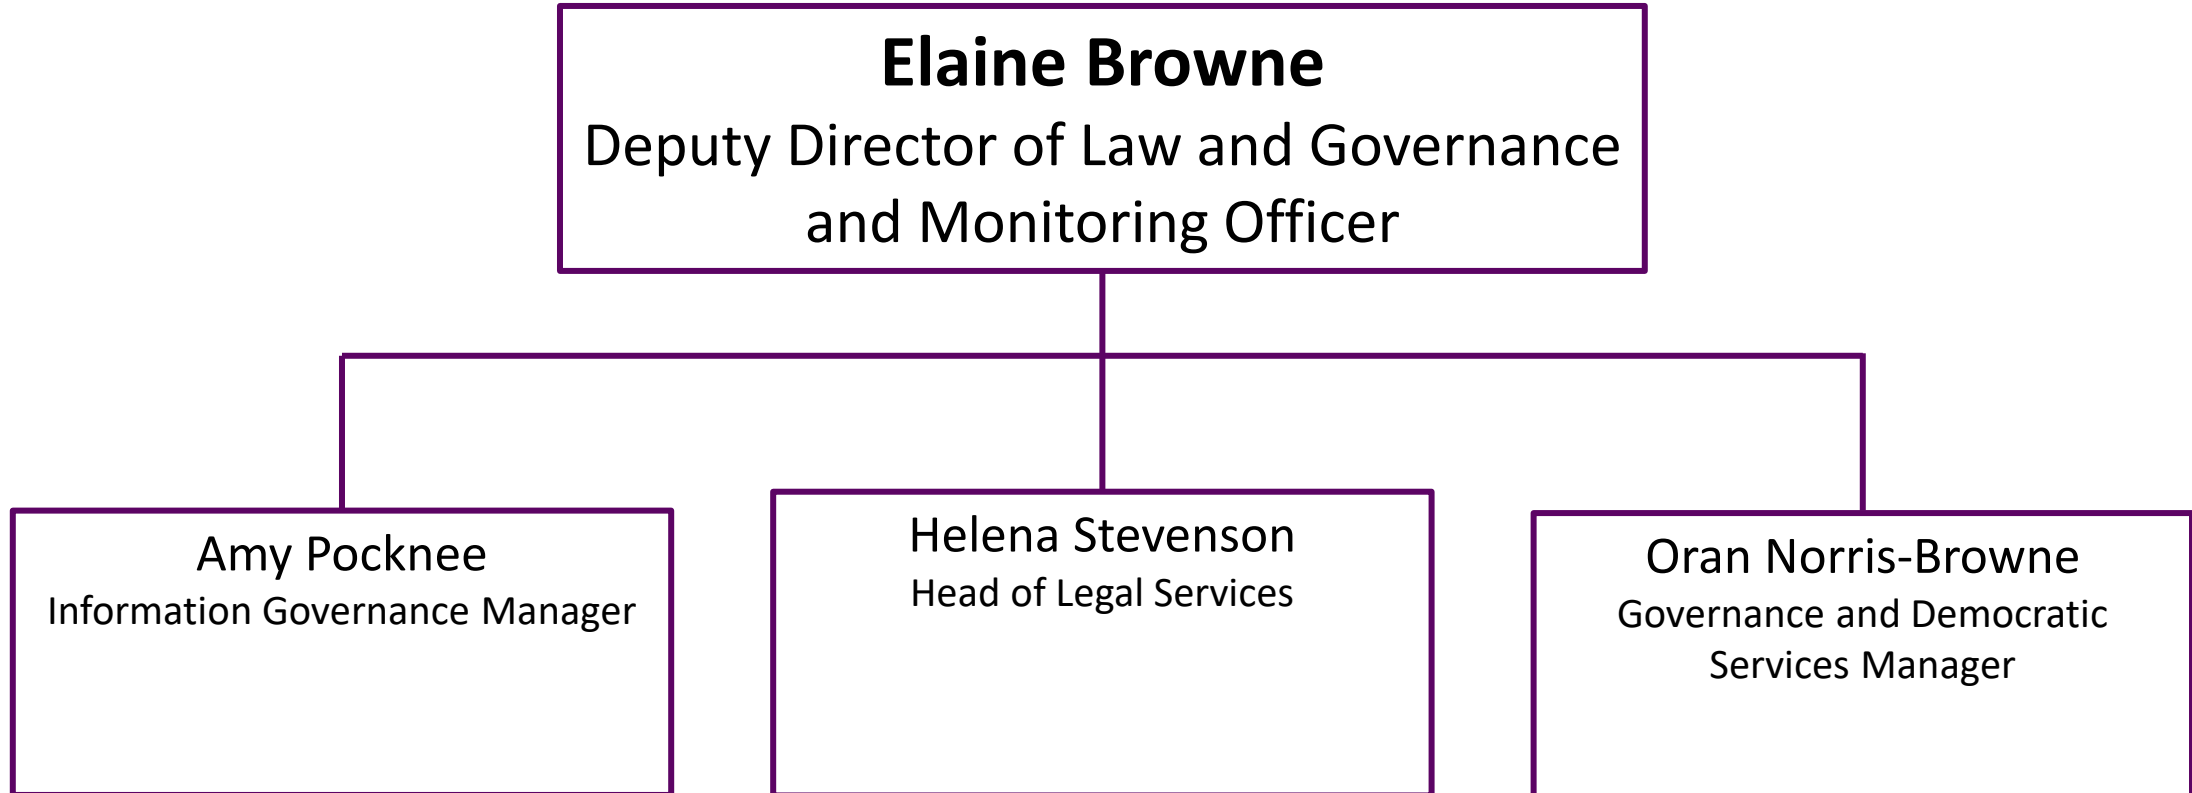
Elaine Browne
Deputy Director of Law and Governance and Monitoring Officer

Amy Pocknee
Information Governance Manager

Helena Stevenson
Head of Legal Services

Oran Norris-Browne
Governance and Democratic Services Manager